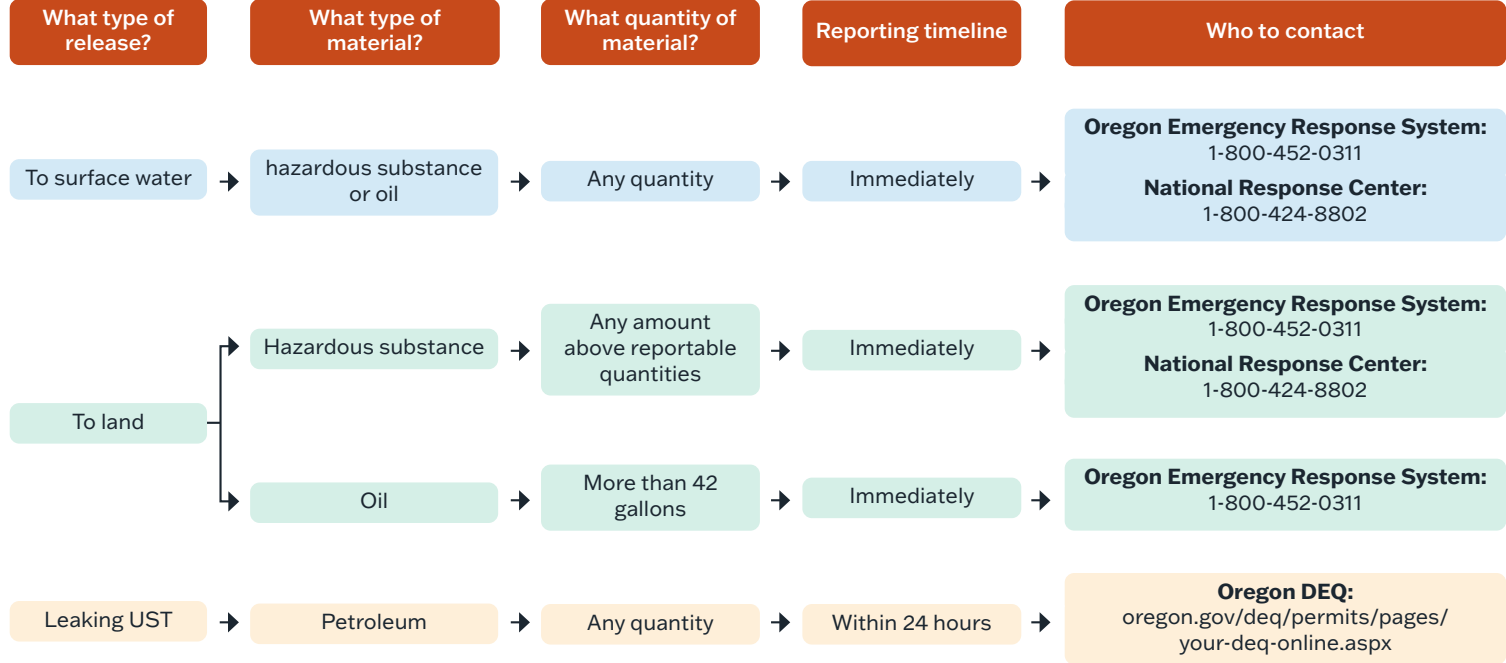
What type of release?

What type of material?

What quantity of material?

Reporting timeline

Who to contact

To surface water

hazardous substance or oil

Any quantity

Immediately

**Oregon Emergency Response System:**
1-800-452-0311

**National Response Center:**
1-800-424-8802

To land

Hazardous substance

Any amount above reportable quantities

Immediately

**Oregon Emergency Response System:**
1-800-452-0311

**National Response Center:**
1-800-424-8802

Oil

More than 42 gallons

Immediately

**Oregon Emergency Response System:**
1-800-452-0311

Leaking UST

Petroleum

Any quantity

Within 24 hours

**Oregon DEQ:**
oregon.gov/deq/permits/pages/your-deq-online.aspx